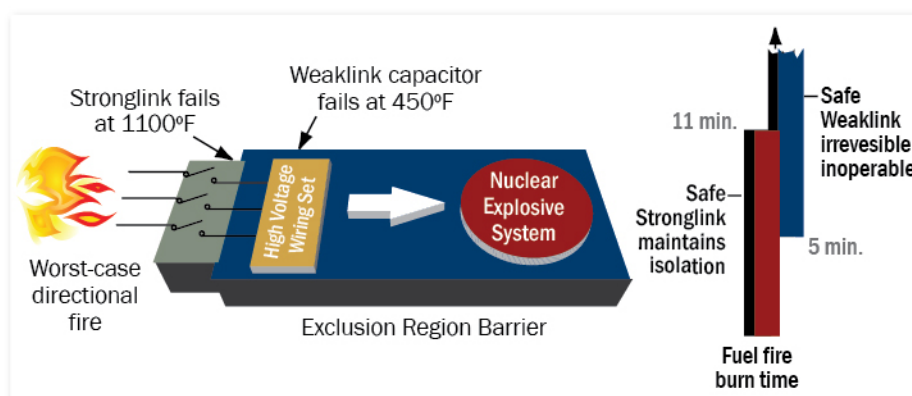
Weaklink capacitor fails at 450ºF

Stronglink fails at 1100ºF

High Voltage Wiring Set

Nuclear Explosive System

Worst-case directional fire

Exclusion Region Barrier

11 min.

Safe Weaklink irrevesible inoperable

Safe Stronglink maintains isolation

5 min.

Fuel fire burn time